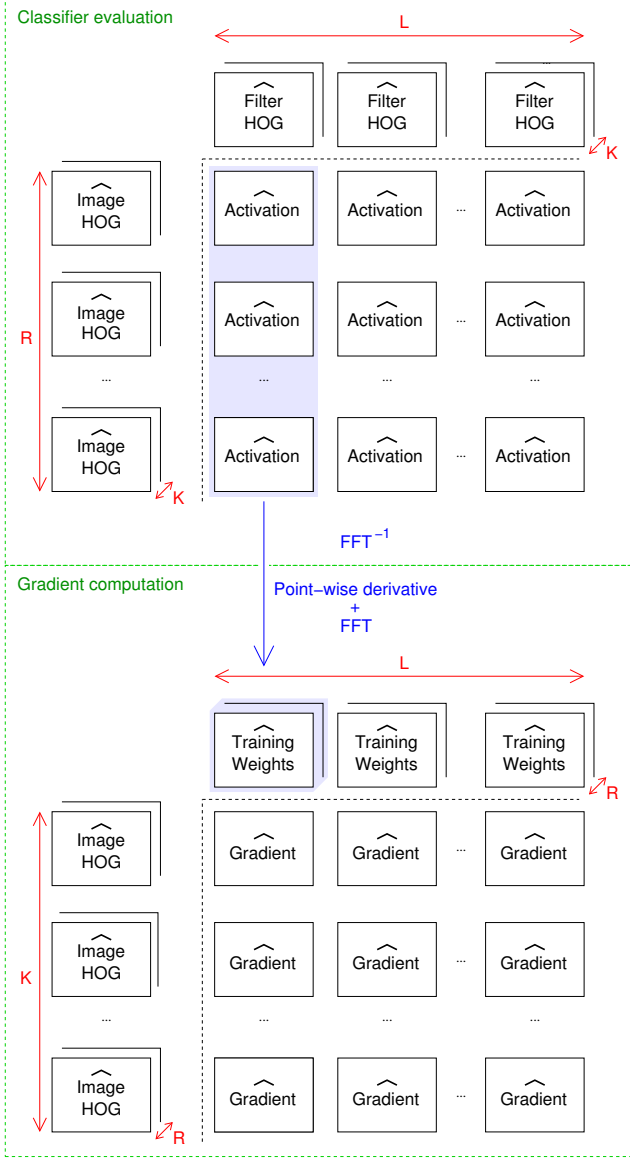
Classifier evaluation

L

$\widehat{\text{Filter HOG}}$ $\widehat{\text{Filter HOG}}$ ... $\widehat{\text{Filter HOG}}$

K

R

$\widehat{\text{Image HOG}}$ $\widehat{\text{Activation}}$ $\widehat{\text{Activation}}$ ... $\widehat{\text{Activation}}$

$\widehat{\text{Image HOG}}$ $\widehat{\text{Activation}}$ $\widehat{\text{Activation}}$ ... $\widehat{\text{Activation}}$

... ... ... ...

$\widehat{\text{Image HOG}}$ $\widehat{\text{Activation}}$ $\widehat{\text{Activation}}$ ... $\widehat{\text{Activation}}$

K

$FFT^{-1}$

Gradient computation

Point-wise derivative + FFT

L

$\widehat{\text{Training Weights}}$ $\widehat{\text{Training Weights}}$ $\widehat{\text{Training Weights}}$

R

K

$\widehat{\text{Image HOG}}$ $\widehat{\text{Gradient}}$ $\widehat{\text{Gradient}}$ ... $\widehat{\text{Gradient}}$

$\widehat{\text{Image HOG}}$ $\widehat{\text{Gradient}}$ $\widehat{\text{Gradient}}$ ... $\widehat{\text{Gradient}}$

... ... ... ...

$\widehat{\text{Image HOG}}$ $\widehat{\text{Gradient}}$ $\widehat{\text{Gradient}}$ ... $\widehat{\text{Gradient}}$

R